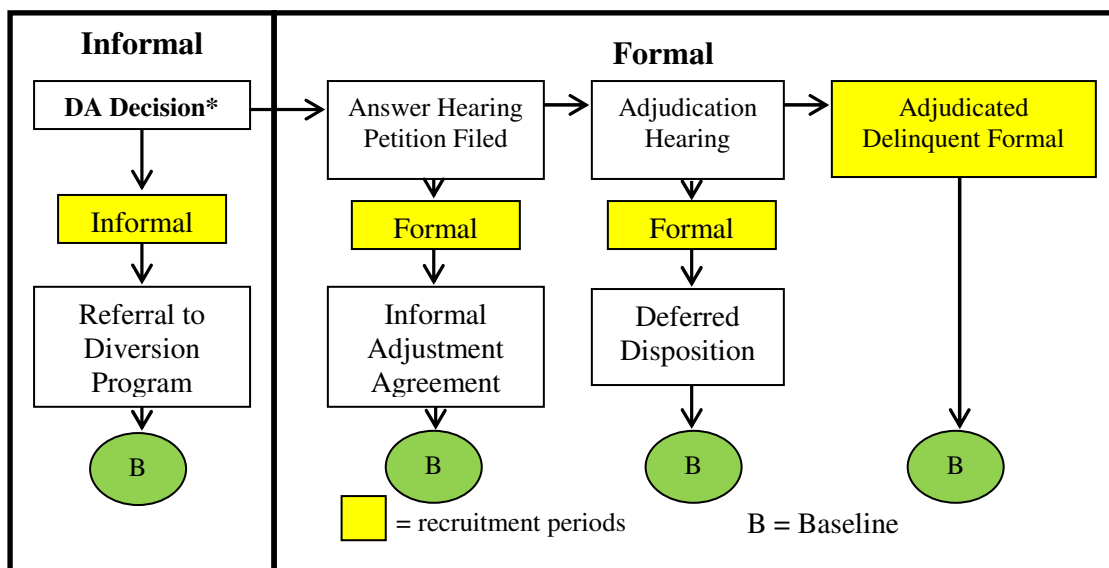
Informal

DA Decision*

Informal

Referral to Diversion Program

B

Formal

Answer Hearing Petition Filed

Formal

Informal Adjustment Agreement

B

Adjudication Hearing

Formal

Deferred Disposition

B

Adjudicated Delinquent Formal

B

= recruitment periods

B = Baseline